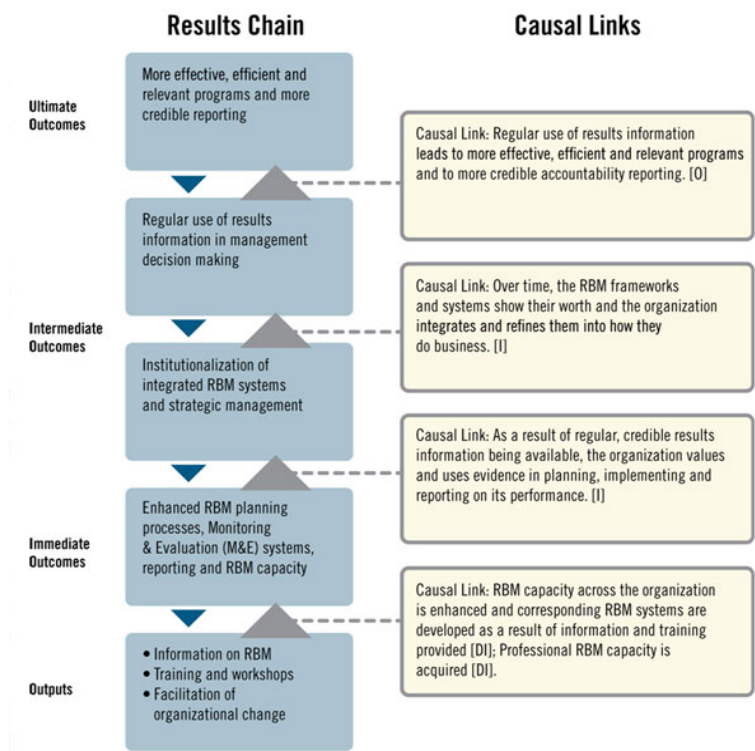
Results Chain

Causal Links

Ultimate Outcomes

More effective, efficient and relevant programs and more credible reporting

Causal Link: Regular use of results information leads to more effective, efficient and relevant programs and to more credible accountability reporting. [O]

Regular use of results information in management decision making

Causal Link: Over time, the RBM frameworks and systems show their worth and the organization integrates and refines them into how they do business. [I]

Intermediate Outcomes

Institutionalization of integrated RBM systems and strategic management

Causal Link: As a result of regular, credible results information being available, the organization values and uses evidence in planning, implementing and reporting on its performance. [I]

Immediate Outcomes

Enhanced RBM planning processes, Monitoring & Evaluation (M&E) systems, reporting and RBM capacity

Causal Link: RBM capacity across the organization is enhanced and corresponding RBM systems are developed as a result of information and training provided [DI]; Professional RBM capacity is acquired [DI].

Outputs

• Information on RBM
• Training and workshops
• Facilitation of organizational change